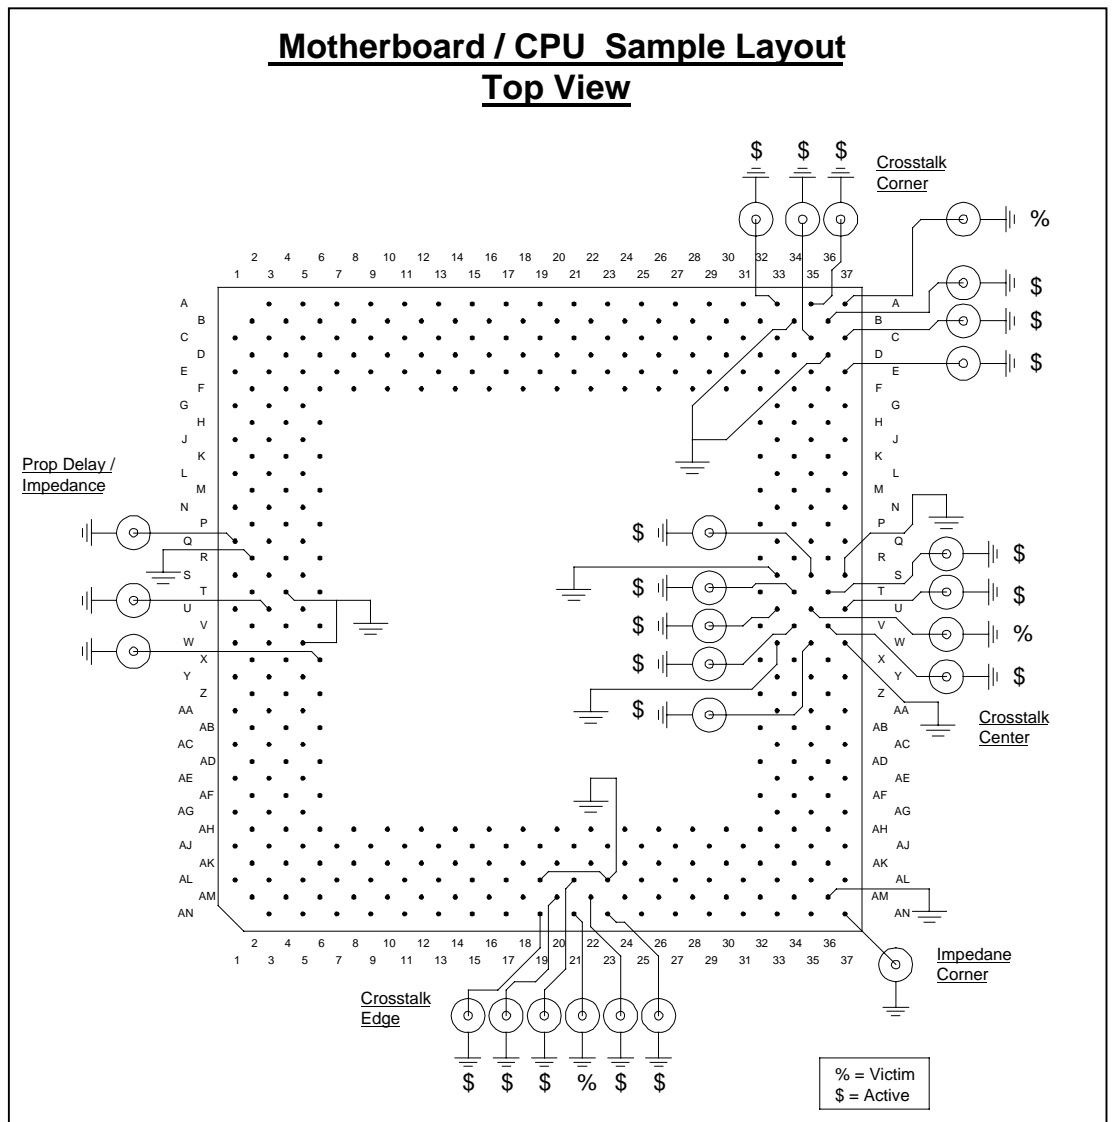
Motherboard / CPU Sample Layout
Top View

$ $ $
Crosstalk Corner

%
$
$
$

2 4 6 8 10 12 14 16 18 20 22 24 26 28 30 32 34 36
1 3 5 7 9 11 13 15 17 19 21 23 25 27 29 31 33 35 37

A B C D E F G H J K L M N P Q R S T U V W X Y Z AA AB AC AD AE AF AG AH AJ AK AL AM AN

A B C D E F G H J K L M N P Q R S T U V W X Y Z AA AB AC AD AE AF AG AH AJ AK AL AM AN

Prop Delay / Impedance

$
$
$
$
$

$
$
%
$

Crosstalk Center

2 4 6 8 10 12 14 16 18 20 22 24 26 28 30 32 34 36
1 3 5 7 9 11 13 15 17 19 21 23 25 27 29 31 33 35 37

Impedane Corner

Crosstalk Edge

$ $ $ % $ $

% = Victim
$ = Active